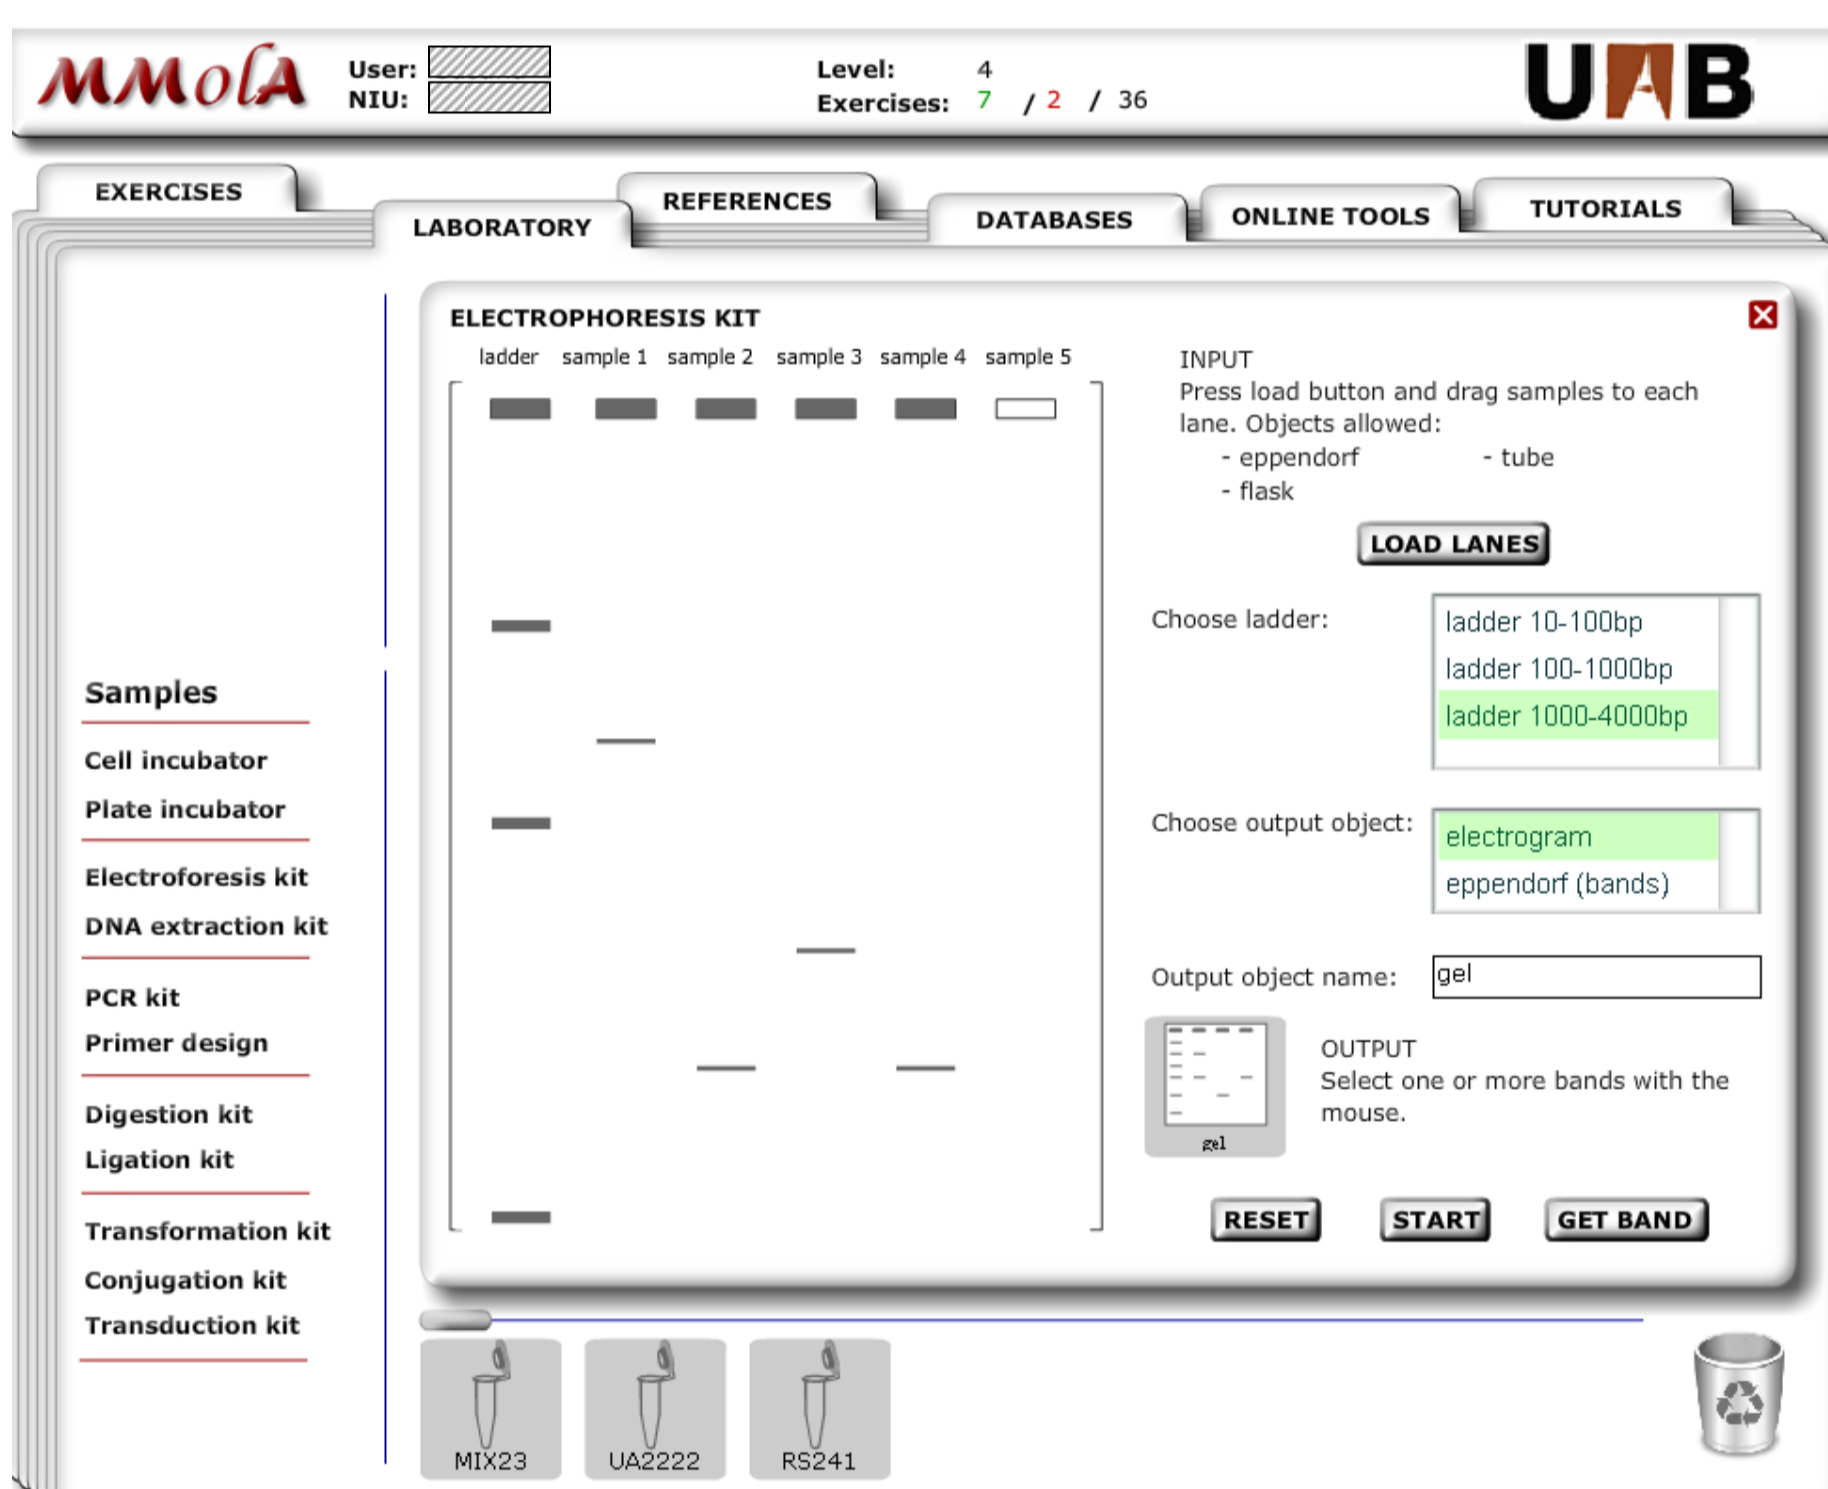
MMolA

User:
NIU:

Level: 4
Exercises: 7 / 2 / 36

UAB

EXERCISES
LABORATORY
REFERENCES
DATABASES
ONLINE TOOLS
TUTORIALS

Samples

Cell incubator
Plate incubator

Electroforesis kit
DNA extraction kit

PCR kit
Primer design

Digestion kit
Ligation kit

Transformation kit
Conjugation kit
Transduction kit

ELECTROPHORESIS KIT

ladder sample 1 sample 2 sample 3 sample 4 sample 5

INPUT
Press load button and drag samples to each lane. Objects allowed:
- eppendorf - tube
- flask

LOAD LANES

Choose ladder:
ladder 10-100bp
ladder 100-1000bp
ladder 1000-4000bp

Choose output object:
electrogram
eppendorf (bands)

Output object name: gel

gel

OUTPUT
Select one or more bands with the mouse.

RESET START GET BAND

MIX23 UA2222 RS241